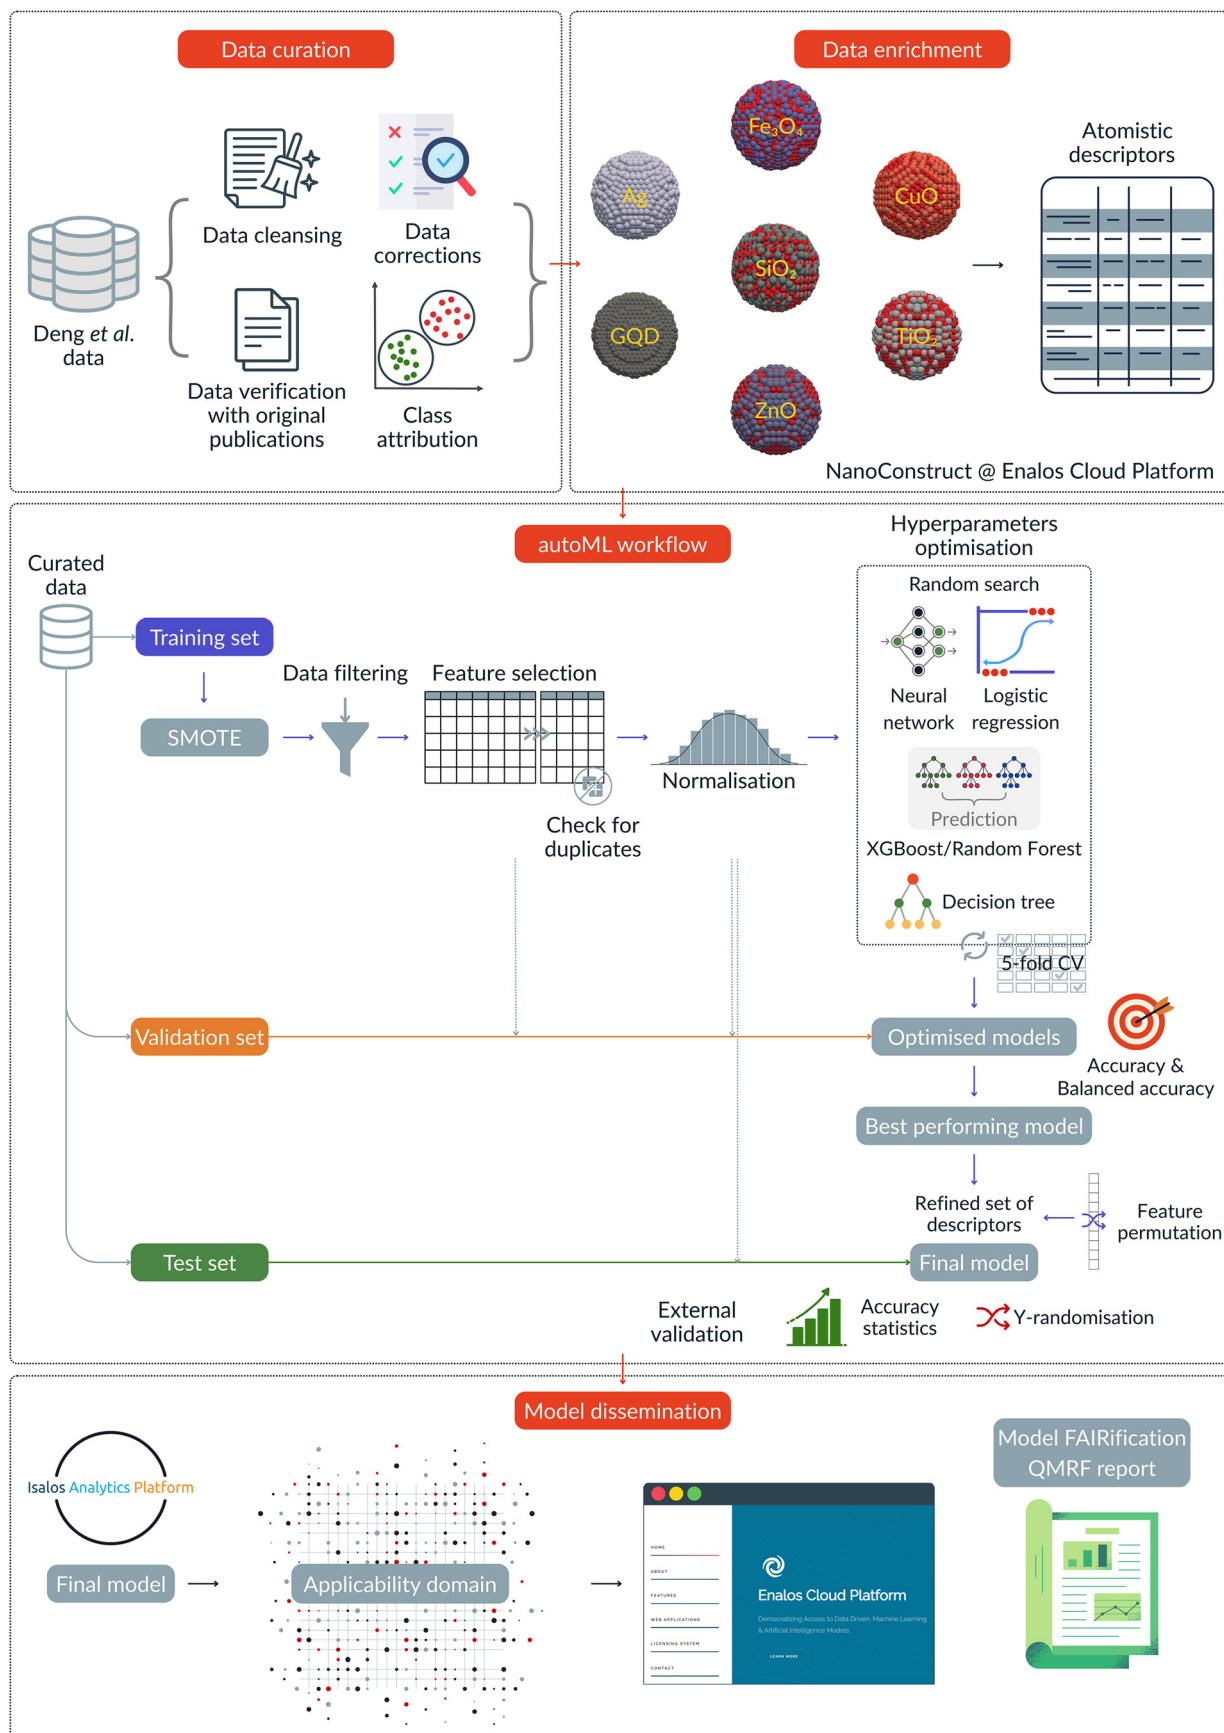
Data curation

Deng *et al.* data

Data cleansing

Data corrections

Data verification with original publications

Class attribution

Data enrichment

$Fe_3O_4$

Ag

CuO

$SiO_2$

GQD

$TiO_2$

ZnO

Atomistic descriptors

NanoConstruct @ Enalos Cloud Platform

autoML workflow

Curated data

Training set

SMOTE

Data filtering

Feature selection

Check for duplicates

Normalisation

Hyperparameters optimisation

Random search

Neural network

Logistic regression

Prediction

XGBoost/Random Forest

Decision tree

5-fold CV

Validation set

Optimised models

Accuracy & Balanced accuracy

Best performing model

Refined set of descriptors

Feature permutation

Test set

Final model

External validation

Accuracy statistics

Y-randomisation

Model dissemination

Isalos Analytics Platform

Final model

Applicability domain

HOME
ABOUT
FEATURES
WEB APPLICATIONS
LICENSING SYSTEM
CONTACT

Enalos Cloud Platform

Democratizing Access to Data Driven, Machine Learning & Artificial Intelligence Models

LEARN MORE

Model FAIRification QMRF report